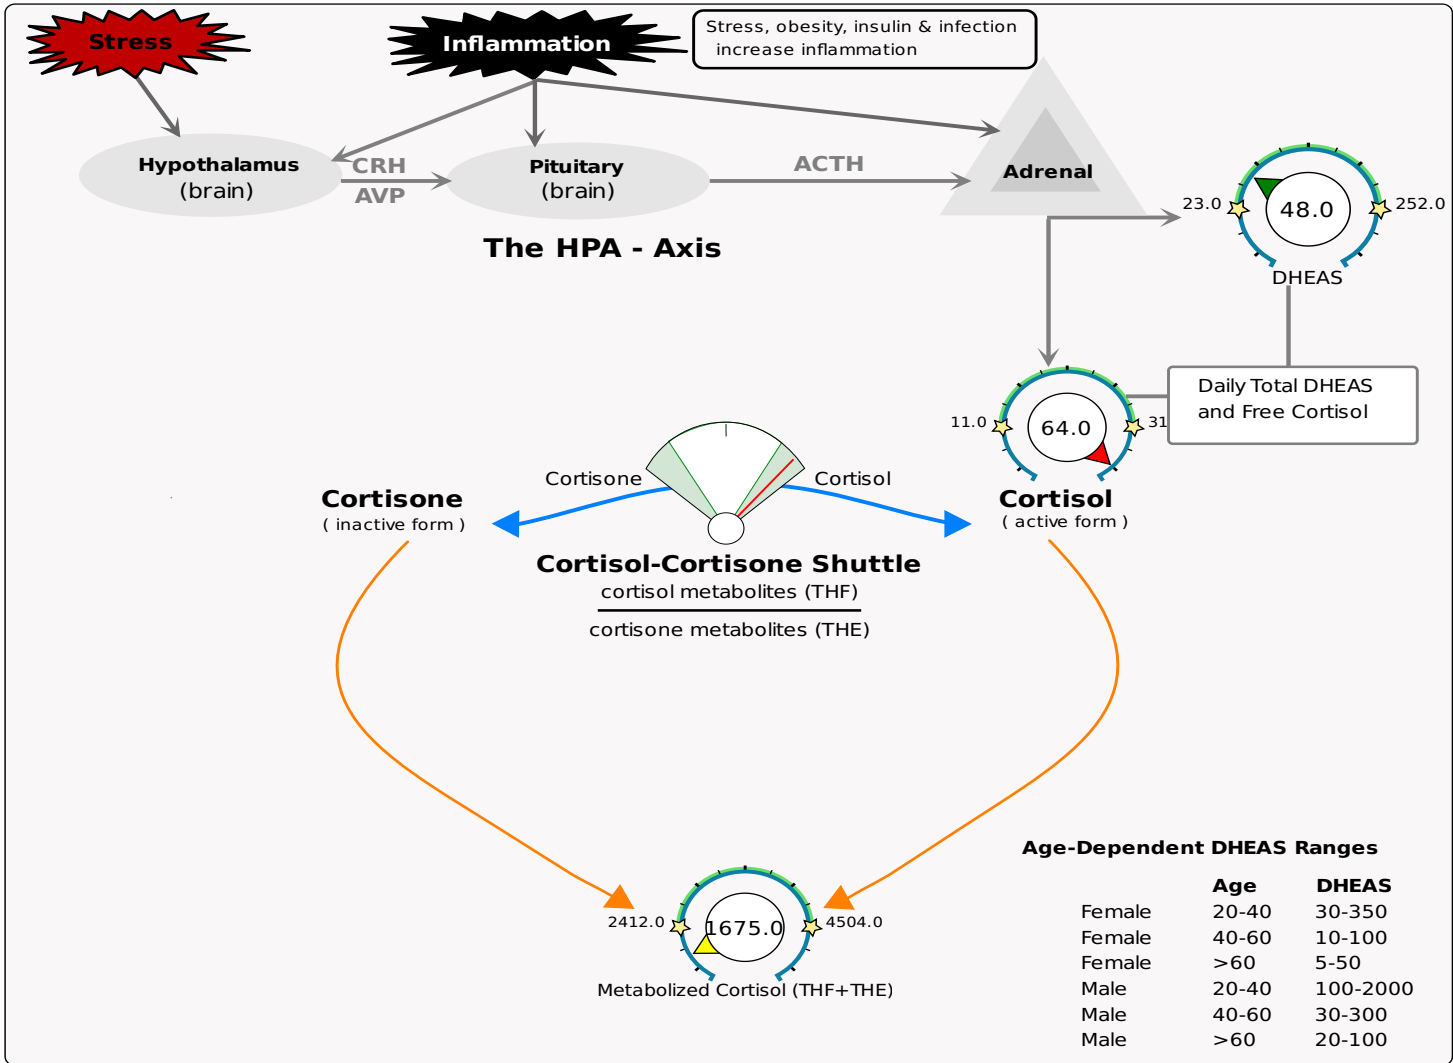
Stress

Inflammation

Stress, obesity, insulin & infection increase inflammation

Hypothalamus (brain)

CRH
AVP

Pituitary (brain)

ACTH

Adrenal

The HPA - Axis

23.0

48.0

252.0

DHEAS

11.0

64.0

31

Daily Total DHEAS and Free Cortisol

Cortisone

Cortisol

Cortisone ( inactive form )

Cortisol ( active form )

Cortisol-Cortisone Shuttle

$\frac{\text{cortisol metabolites (THF)}}{\text{cortisone metabolites (THE)}}$

2412.0

1675.0

4504.0

Metabolized Cortisol (THF+THE)

Age-Dependent DHEAS Ranges

| | Age | DHEAS |
|---|---|---|
| Female | 20-40 | 30-350 |
| Female | 40-60 | 10-100 |
| Female | >60 | 5-50 |
| Male | 20-40 | 100-2000 |
| Male | 40-60 | 30-300 |
| Male | >60 | 20-100 |